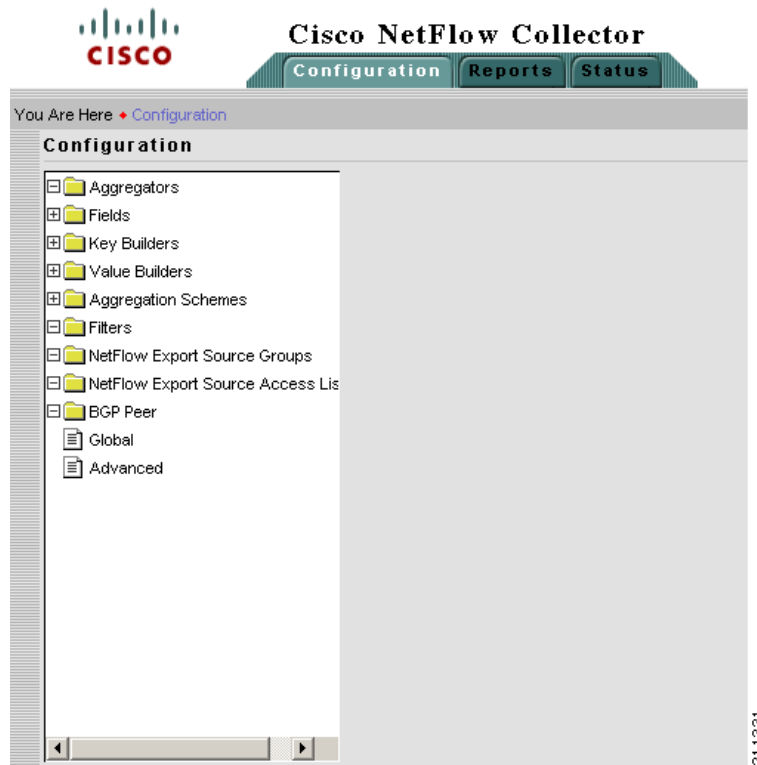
CISCO

Cisco NetFlow Collector

Configuration Reports Status

You Are Here ♦ Configuration

Configuration

Aggregators
Fields
Key Builders
Value Builders
Aggregation Schemes
Filters
NetFlow Export Source Groups
NetFlow Export Source Access Lis
BGP Peer
Global
Advanced

211221